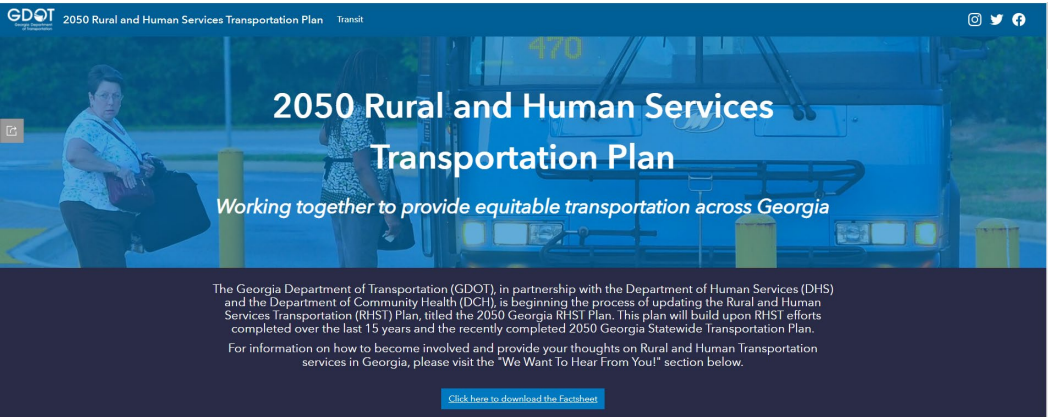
GDOT Georgia Department of Transportation

2050 Rural and Human Services Transportation Plan

Transit

470

2050 Rural and Human Services Transportation Plan

Working together to provide equitable transportation across Georgia

The Georgia Department of Transportation (GDOT), in partnership with the Department of Human Services (DHS) and the Department of Community Health (DCH), is beginning the process of updating the Rural and Human Services Transportation (RHST) Plan, titled the 2050 Georgia RHST Plan. This plan will build upon RHST efforts completed over the last 15 years and the recently completed 2050 Georgia Statewide Transportation Plan.

For information on how to become involved and provide your thoughts on Rural and Human Transportation services in Georgia, please visit the "We Want To Hear From You!" section below.

Click here to download the Factsheet